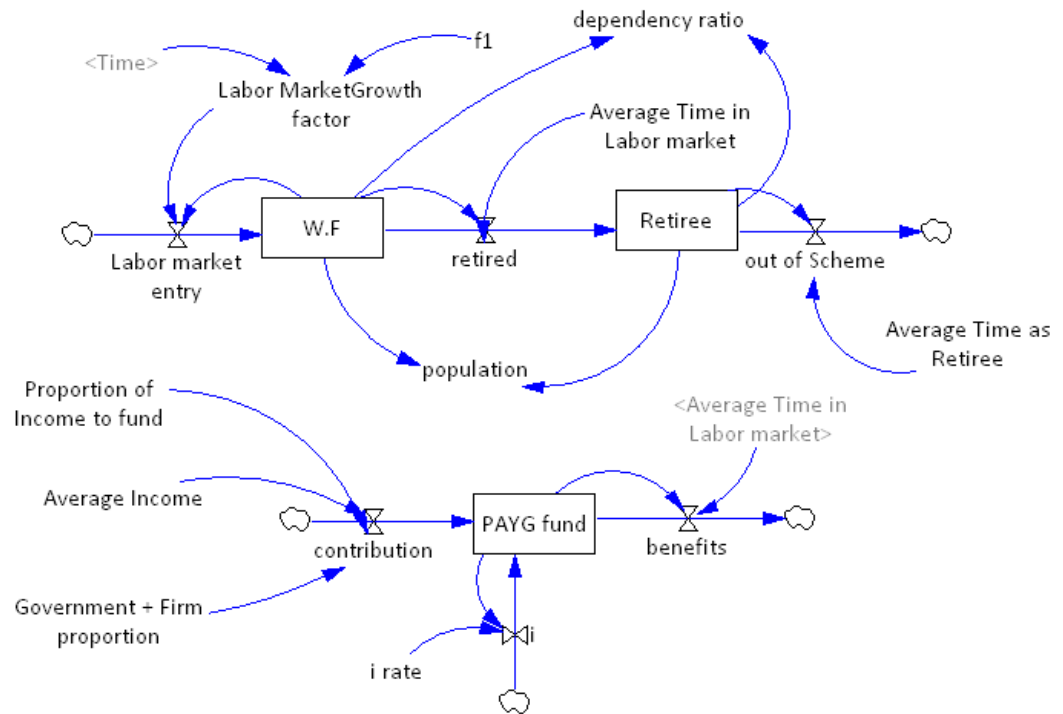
dependency ratio

f1

<Time>

Labor MarketGrowth factor

Average Time in Labor market

W.F

Retiree

Labor market entry

retired

out of Scheme

Average Time as Retiree

population

Proportion of Income to fund

<Average Time in Labor market>

Average Income

PAYG fund

contribution

benefits

Government + Firm proportion

i

i rate